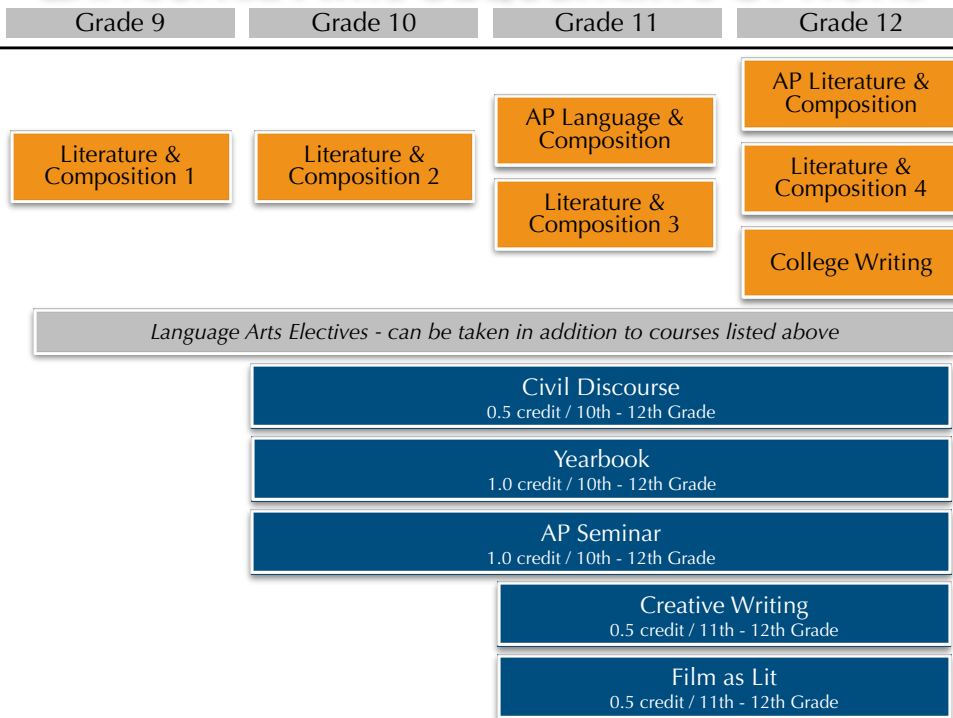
Grade 9
Grade 10
Grade 11
Grade 12

Literature & Composition 1

Literature & Composition 2

AP Language & Composition

Literature & Composition 3

AP Literature & Composition

Literature & Composition 4

College Writing

*Language Arts Electives - can be taken in addition to courses listed above*

Civil Discourse
0.5 credit / 10th - 12th Grade

Yearbook
1.0 credit / 10th - 12th Grade

AP Seminar
1.0 credit / 10th - 12th Grade

Creative Writing
0.5 credit / 11th - 12th Grade

Film as Lit
0.5 credit / 11th - 12th Grade